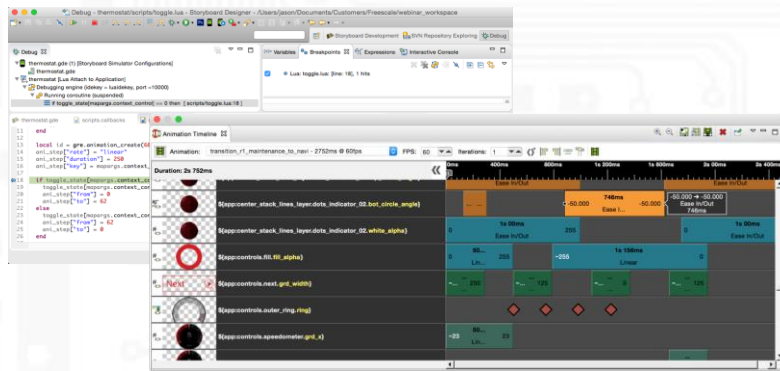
Debug - thermostat/scripts/toggle.lua - Storyboard Designer - /Users/jason/Documents/Customers/Freescale/webinar_workspace

Storyboard Development
SVN Repository Exploring
Debug

Debug
thermostat.gde [Storyboard Simulator Configurations]
thermostat.gde
thermostat [Lua Attach to Application]
Debugging engine (idekey = luaidekey, port =10000)
Running coroutine (suspended)
if toggle_state[mapargs.context_control] == 0 then [ scripts/toggle.lua:18 ]

Variables
Breakpoints
Expressions
Interactive Console

Lua: toggle.lua: [line: 18], 1 hits

thermostat.gde
scripts.callbacks

end

local id = gre.animation_create(60
ani_step["rate"] = "linear"
ani_step["duration"] = 250
ani_step["key"] = mapargs.context_

if toggle_state[mapargs.context_co
toggle_state[mapargs.context_
ani_step["from"] = 0
ani_step["to"] = 62
else
toggle_state[mapargs.context_
ani_step["from"] = 62
ani_step["to"] = 0
end

Animation Timeline
Animation: transition_r1_maintenance_to_navi - 2752ms @ 60fps
FPS: 60
Iterations: 1
Duration: 2s 752ms
0ms
400ms
800ms
1s 200ms
1s 600ms
2s 000ms
2s 400ms
Ease In/Out
${app:center_stack_lines_layer.dots_indicator_02.bot_circle_angle}
748ms
-50.000
Ease I
-50.000
-60.000 → -50.000
Ease In/Out
748ms
${app:center_stack_lines_layer.dots_indicator_02.white_alpha}
1s 00ms
0
255
Ease In/Out
1s 00ms
0
Ease In/Out
${app:controls.fill.fill_alpha}
50
Lin
255
1s 150ms
~255
Linear
Next
${app:controls.next.grd_width}
~
250
~
125
~
125
${app:controls.outer_ring.ring}
${app:controls.speedometer.grd_x}
~23
50
Lin